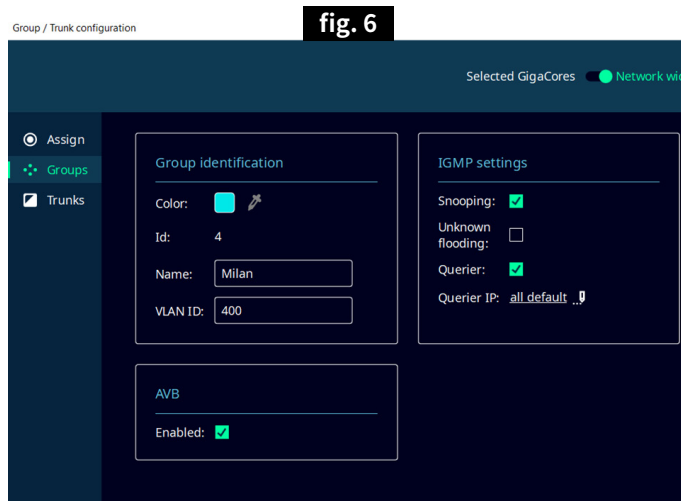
Group / Trunk configuration

fig. 6

Selected GigaCores Network wi

Assign
Groups
Trunks

Group identification

Color:

Id: 4

Name: Milan

VLAN ID: 400

IGMP settings

Snooping:

Unknown flooding:

Querier:

Querier IP: all default

AVB

Enabled: